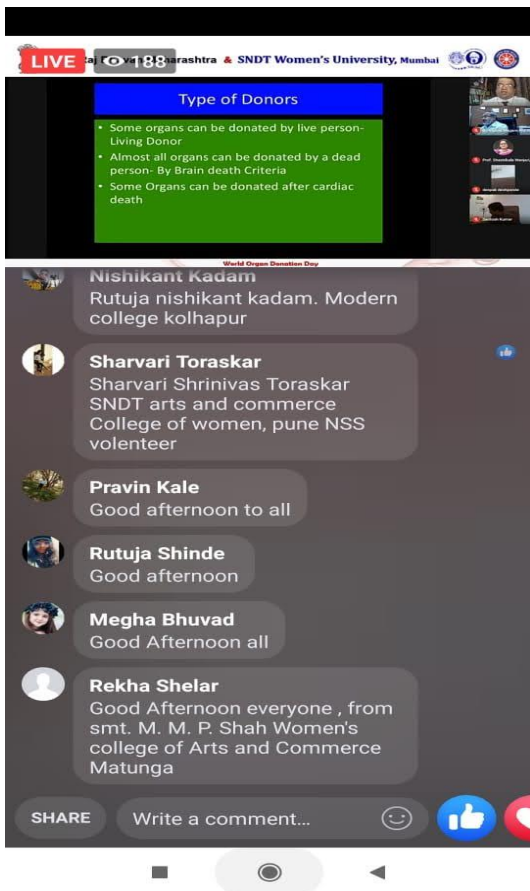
LIVE 188 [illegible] Maharashtra & SNDT Women's University, Mumbai

Type of Donors

• Some organs can be donated by live person- Living Donor
• Almost all organs can be donated by a dead person- By Brain death Criteria
• Some Organs can be donated after cardiac death

Prof. Shambhala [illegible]
deepak deshpande
Santosh Kumar

World Organ Donation Day

Nishikant Kadam
Rutuja nishikant kadam. Modern college kolhapur

Sharvari Toraskar
Sharvari Shrinivas Toraskar SNDT arts and commerce College of women, pune NSS volenteer

Pravin Kale
Good afternoon to all

Rutuja Shinde
Good afternoon

Megha Bhuvad
Good Afternoon all

Rekha Shelar
Good Afternoon everyone , from smt. M. M. P. Shah Women's college of Arts and Commerce Matunga

SHARE
Write a comment...